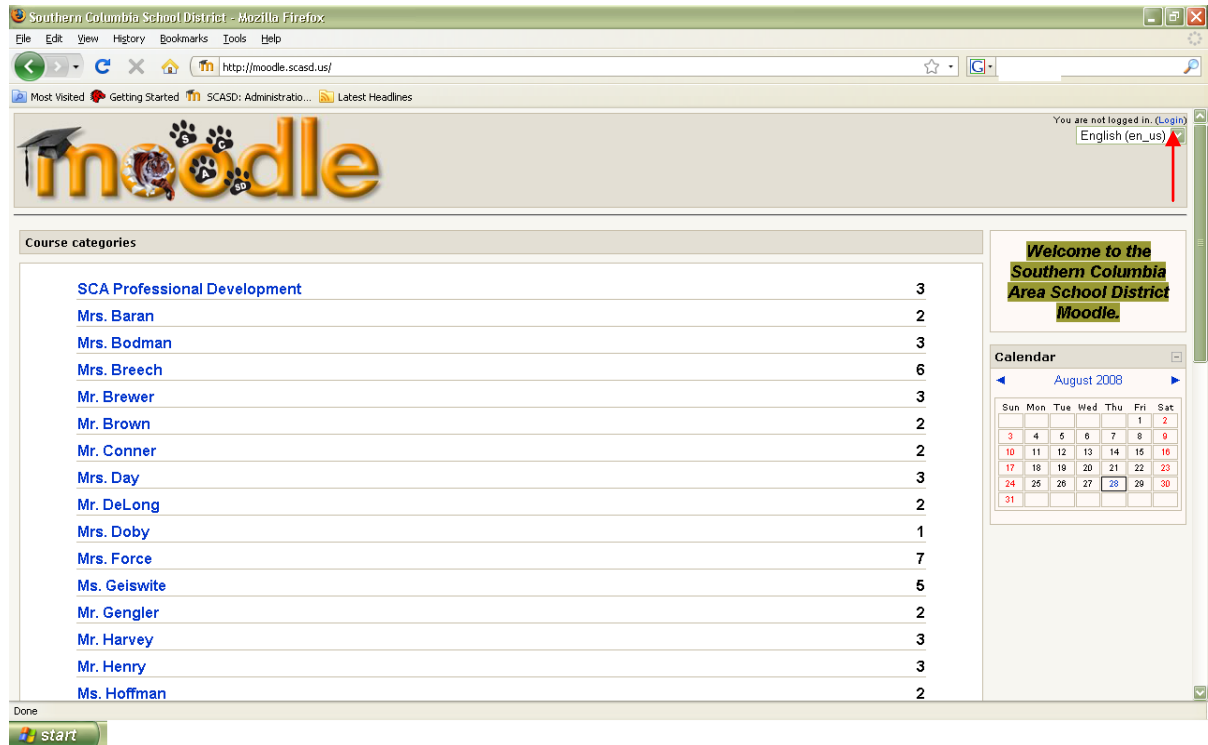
Southern Columbia School District - Mozilla Firefox

File Edit View History Bookmarks Tools Help

http://moodle.scasd.us/

Most Visited Getting Started SCASD: Administratio... Latest Headlines

You are not logged in. (Login)
English (en_us)

moodle
S C A SD

Course categories

| | |
|---|---|
| SCA Professional Development | 3 |
| Mrs. Baran | 2 |
| Mrs. Bodman | 3 |
| Mrs. Breech | 6 |
| Mr. Brewer | 3 |
| Mr. Brown | 2 |
| Mr. Conner | 2 |
| Mrs. Day | 3 |
| Mr. DeLong | 2 |
| Mrs. Doby | 1 |
| Mrs. Force | 7 |
| Ms. Geiswite | 5 |
| Mr. Gengler | 2 |
| Mr. Harvey | 3 |
| Mr. Henry | 3 |
| Ms. Hoffman | 2 |

Welcome to the Southern Columbia Area School District Moodle.

Calendar

August 2008

| Sun | Mon | Tue | Wed | Thu | Fri | Sat |
|---|---|---|---|---|---|---|
| | | | | | 1 | 2 |
| 3 | 4 | 5 | 6 | 7 | 8 | 9 |
| 10 | 11 | 12 | 13 | 14 | 15 | 16 |
| 17 | 18 | 19 | 20 | 21 | 22 | 23 |
| 24 | 25 | 26 | 27 | 28 | 29 | 30 |
| 31 | | | | | | |

Done

start